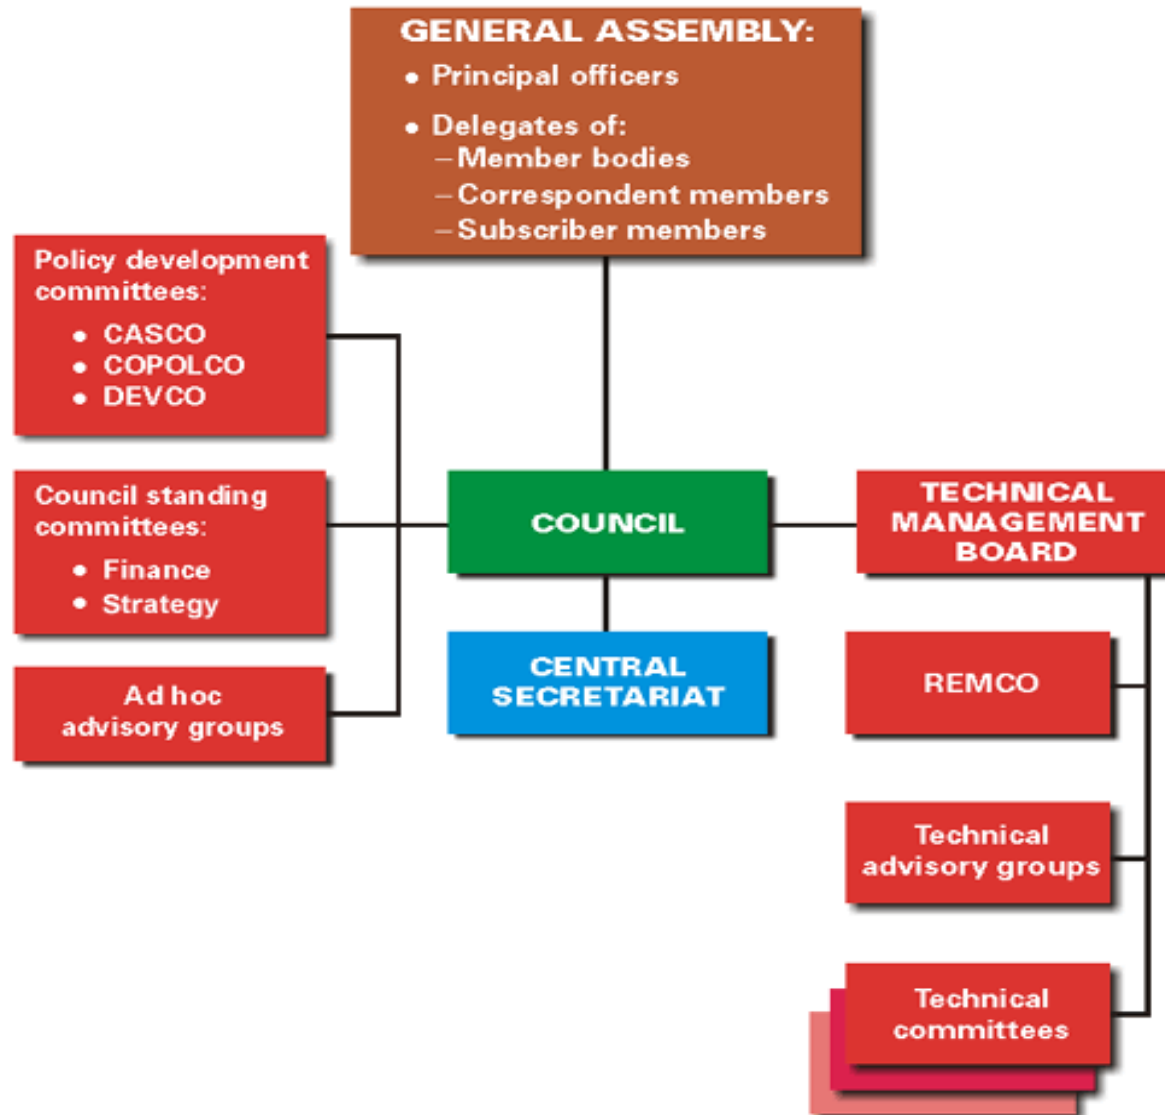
GENERAL ASSEMBLY:
• Principal officers
• Delegates of:
– Member bodies
– Correspondent members
– Subscriber members

Policy development committees:
• CASCO
• COPOLCO
• DEVCO

Council standing committees:
• Finance
• Strategy

Ad hoc advisory groups

COUNCIL

CENTRAL SECRETARIAT

TECHNICAL MANAGEMENT BOARD

REMCO

Technical advisory groups

Technical committees